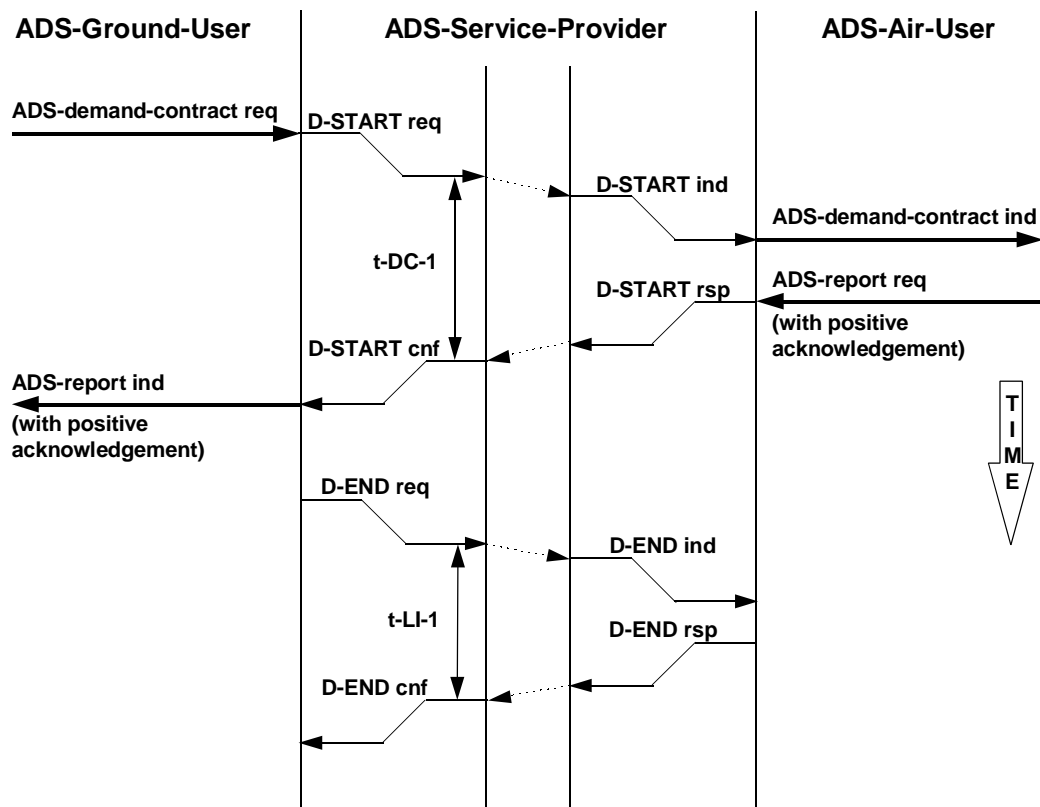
ADS-Ground-User

ADS-Service-Provider

ADS-Air-User

ADS-demand-contract req

D-START req

D-START ind

ADS-demand-contract ind

t-DC-1

D-START rsp

ADS-report req

(with positive acknowledgement)

D-START cnf

ADS-report ind

(with positive acknowledgement)

T I M E

D-END req

D-END ind

t-LI-1

D-END rsp

D-END cnf